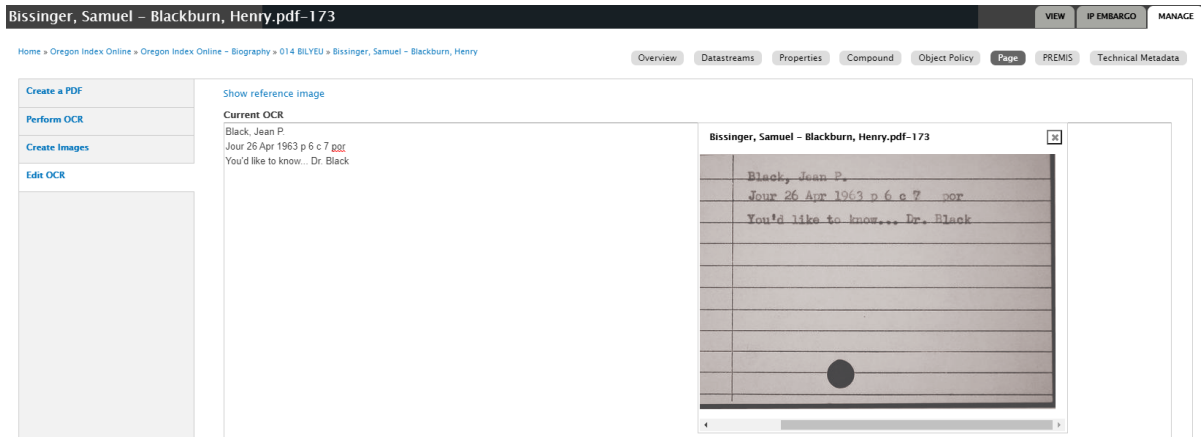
Bissinger, Samuel - Blackburn, Henry.pdf-173

VIEW IP EMBARGO MANAGE

Home » Oregon Index Online » Oregon Index Online - Biography » 014 BILYEU » Bissinger, Samuel - Blackburn, Henry

Overview Datastreams Properties Compound Object Policy Page PREMIS Technical Metadata

Create a PDF
Perform OCR
Create Images
Edit OCR

Show reference image

Current OCR

Black, Jean P.
Jour 26 Apr 1963 p 6 c 7 por
You'd like to know... Dr. Black

Bissinger, Samuel - Blackburn, Henry.pdf-173

Black, Jean P.
Jour 26 Apr 1963 p 6 c 7 por
You'd like to know... Dr. Black